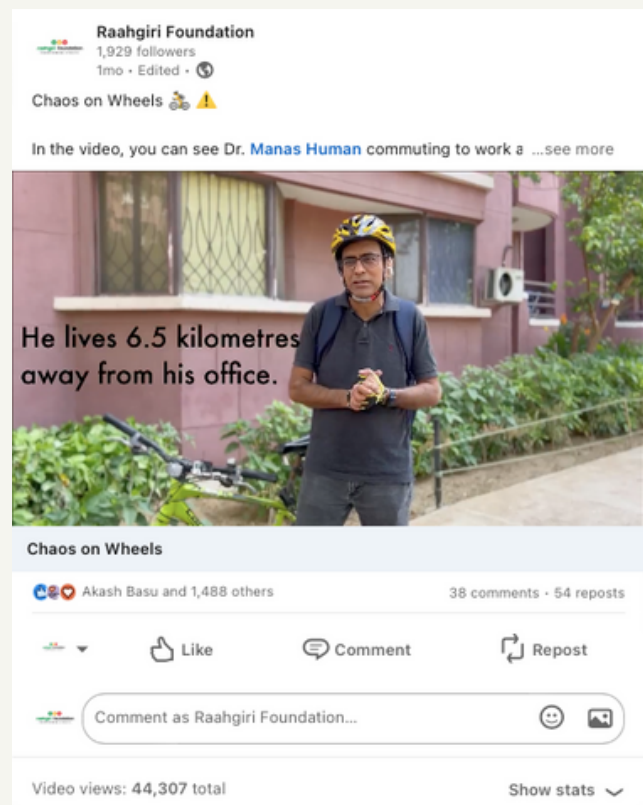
Raahgiri Foundation
1,929 followers
1mo • Edited •

Chaos on Wheels 🚴 ⚠️

In the video, you can see Dr. Manas Human commuting to work a ...see more

He lives 6.5 kilometres away from his office.

Chaos on Wheels

Akash Basu and 1,488 others

38 comments • 54 reposts

Like

Comment

Repost

Comment as Raahgiri Foundation...

Video views: 44,307 total

Show stats